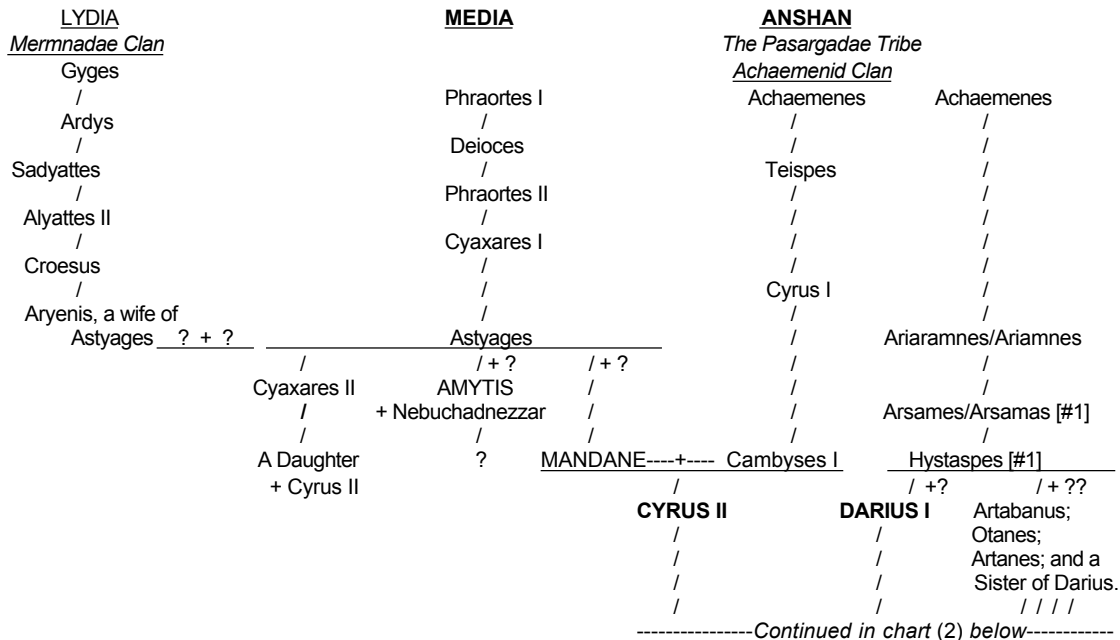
LYDIA
Mermnadae Clan
Gyges
/
Ardys
/
Sadyattes
/
Alyattes II
/
Croesus
/
Aryenis, a wife of Astyages ? + ?

MEDIA
Phraortes I
/
Deioces
/
Phraortes II
/
Cyaxares I
/
/
/
Astyages
/ / + ? / + ?
Cyaxares II AMYTIS + Nebuchadnezzar /
/ / /
/ / /
A Daughter + Cyrus II ? MANDANE----+---- Cambyses I

ANSHAN
The Pasargadae Tribe
Achaemenid Clan
Achaemenes Achaemenes
/ /
/ /
Teispes /
/ /
/ /
/ /
/ /
Cyrus I /
/ /
/ Ariaramnes/Ariamnes
/ /
/ /
/ Arsames/Arsamas [#1]
/ /
Cambyses I Hystaspes [#1]
/ / +? / + ??
CYRUS II DARIUS I Artabanus; Otanes; Artanes; and a Sister of Darius.
/ / / / / /
/ /
/ /
/ /

----------------Continued in chart (2) below------------